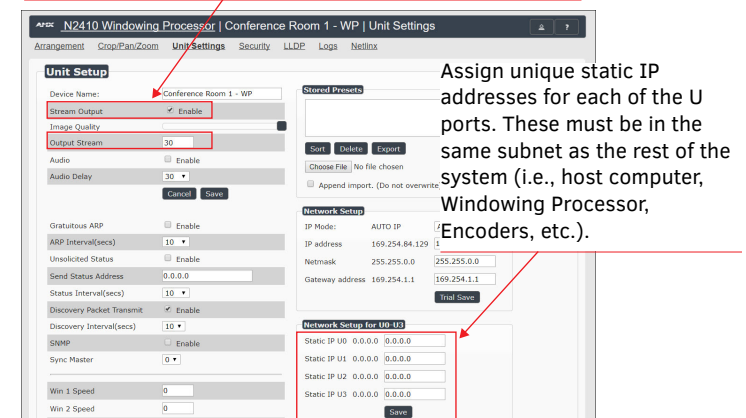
AMX N2410 Windowing Processor | Conference Room 1 - WP | Unit Settings

?

Arrangement Crop/Pan/Zoom Unit Settings Security LLDP Logs Netlinx

Unit Setup

| | |
|---|---|
| Device Name: | Conference Room 1 - WP |
| Stream Output | Enable |
| Image Quality | |
| Output Stream | 30 |
| Audio | Enable |
| Audio Delay | 30 |

Cancel Save

| | |
|---|---|
| Gratuitous ARP | Enable |
| ARP Interval(secs) | 10 |
| Unsolicited Status | Enable |
| Send Status Address | 0.0.0.0 |
| Status Interval(secs) | 10 |
| Discovery Packet Transmit | Enable |
| Discovery Interval(secs) | 10 |
| SNMP | Enable |
| Sync Master | 0 |
| Win 1 Speed | 0 |
| Win 2 Speed | 0 |

Stored Presets

Sort Delete Export

Choose File No file chosen

Append import. (Do not overwrite

Network Setup

| | | |
|---|---|---|
| IP Mode: | AUTO IP | |
| IP address | 169.254.84.129 | 1 |
| Netmask | 255.255.0.0 | 255.255.0.0 |
| Gateway address | 169.254.1.1 | 169.254.1.1 |

Trial Save

Network Setup for U0-U3

| | | |
|---|---|---|
| Static IP U0 | 0.0.0.0 | 0.0.0.0 |
| Static IP U1 | 0.0.0.0 | 0.0.0.0 |
| Static IP U2 | 0.0.0.0 | 0.0.0.0 |
| Static IP U3 | 0.0.0.0 | 0.0.0.0 |

Save

Assign unique static IP addresses for each of the U ports. These must be in the same subnet as the rest of the system (i.e., host computer, Windowing Processor, Encoders, etc.).